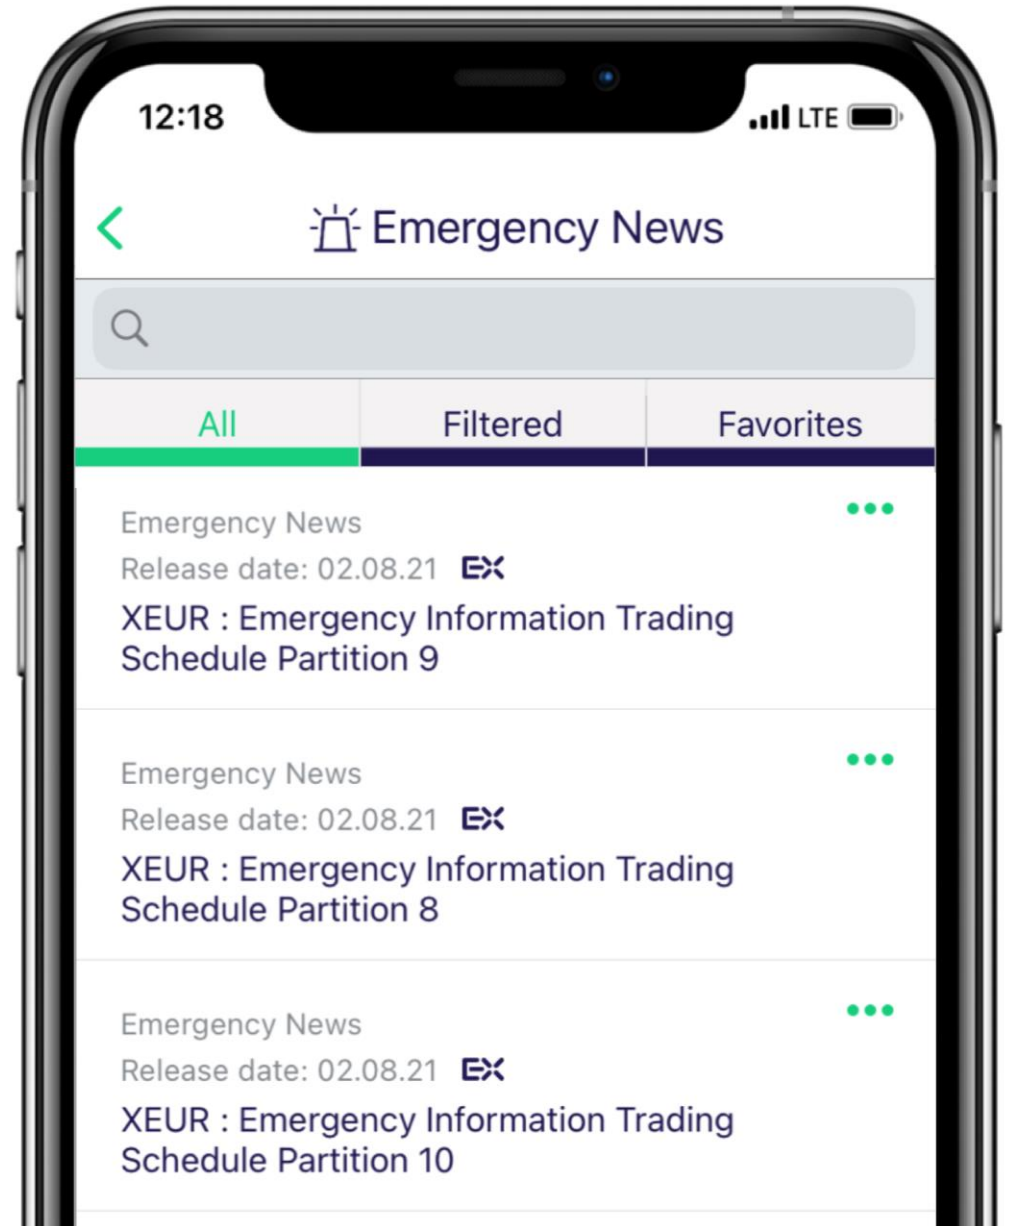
12:18
LTE

Emergency News

All
Filtered
Favorites

Emergency News
Release date: 02.08.21 EX
XEUR : Emergency Information Trading Schedule Partition 9

Emergency News
Release date: 02.08.21 EX
XEUR : Emergency Information Trading Schedule Partition 8

Emergency News
Release date: 02.08.21 EX
XEUR : Emergency Information Trading Schedule Partition 10